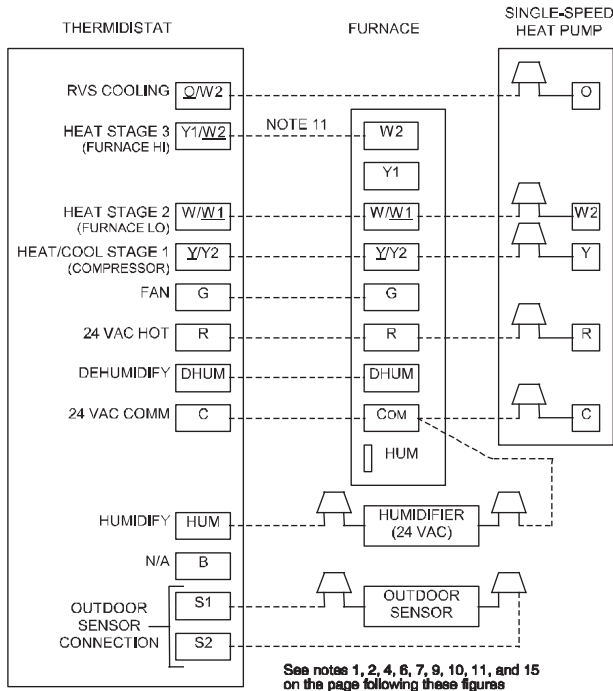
THERMIDISTAT

FURNACE

SINGLE-SPEED HEAT PUMP

RVS COOLING O/W2

O

HEAT STAGE 3 (FURNACE HI) Y1/W2

NOTE 11

W2

Y1

HEAT STAGE 2 (FURNACE LO) W/W1

W/W1

W2

HEAT/COOL STAGE 1 (COMPRESSOR) Y/Y2

Y/Y2

Y

FAN G

G

24 VAC HOT R

R

R

DEHUMIDIFY DHUM

DHUM

24 VAC COMM C

COM

C

HUM

HUMIDIFY HUM

HUMIDIFIER (24 VAC)

N/A B

OUTDOOR SENSOR CONNECTION S1 S2

OUTDOOR SENSOR

See notes 1, 2, 4, 6, 7, 9, 10, 11, and 15 on the page following these figures